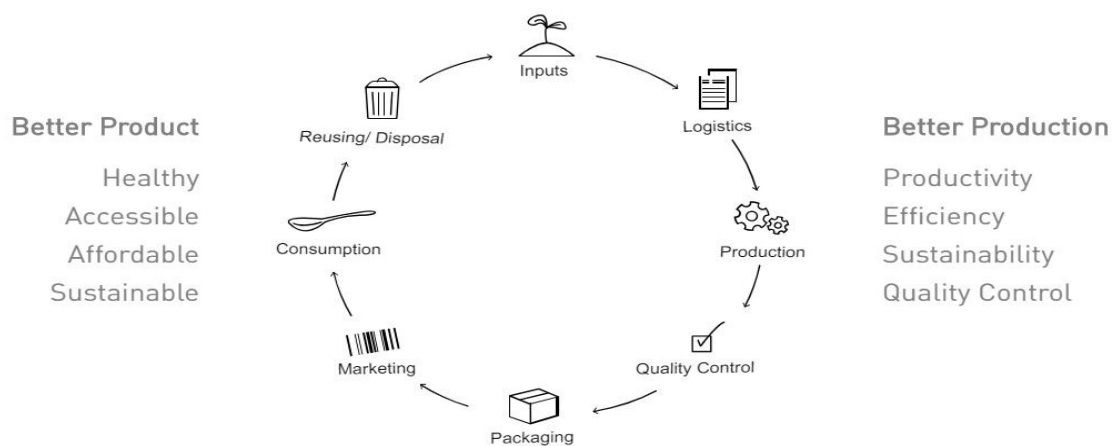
Better Product

Healthy
Accessible
Affordable
Sustainable

Inputs

Logistics

Production

Quality Control

Packaging

Marketing

Consumption

Reusing/ Disposal

Better Production

Productivity
Efficiency
Sustainability
Quality Control